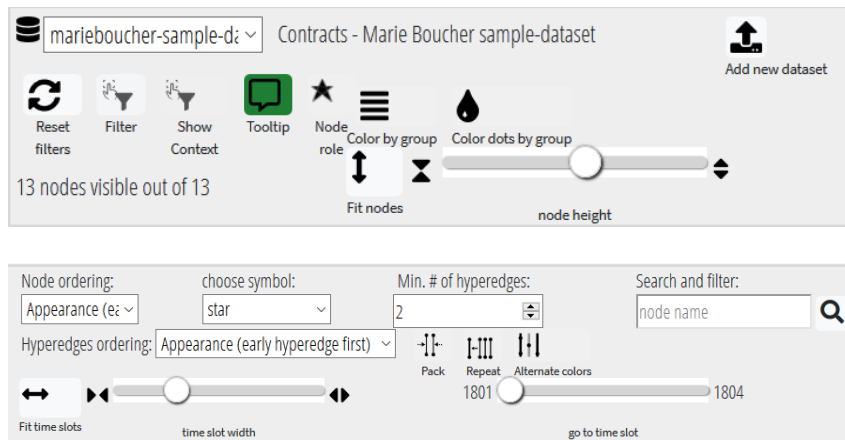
mariebouche-sample-da

Contracts - Marie Boucher sample-dataset

Add new dataset

Reset filters

Filter

Show Context

Tooltip

Node role

Color by group

Color dots by group

Fit nodes

node height

13 nodes visible out of 13

Node ordering:

Appearance (ea

choose symbol:

star

Min. # of hyperedges:

2

Search and filter:

node name

Hyperedges ordering:

Appearance (early hyperedge first)

Pack

Repeat

Alternate colors

Fit time slots

time slot width

1801

1804

go to time slot